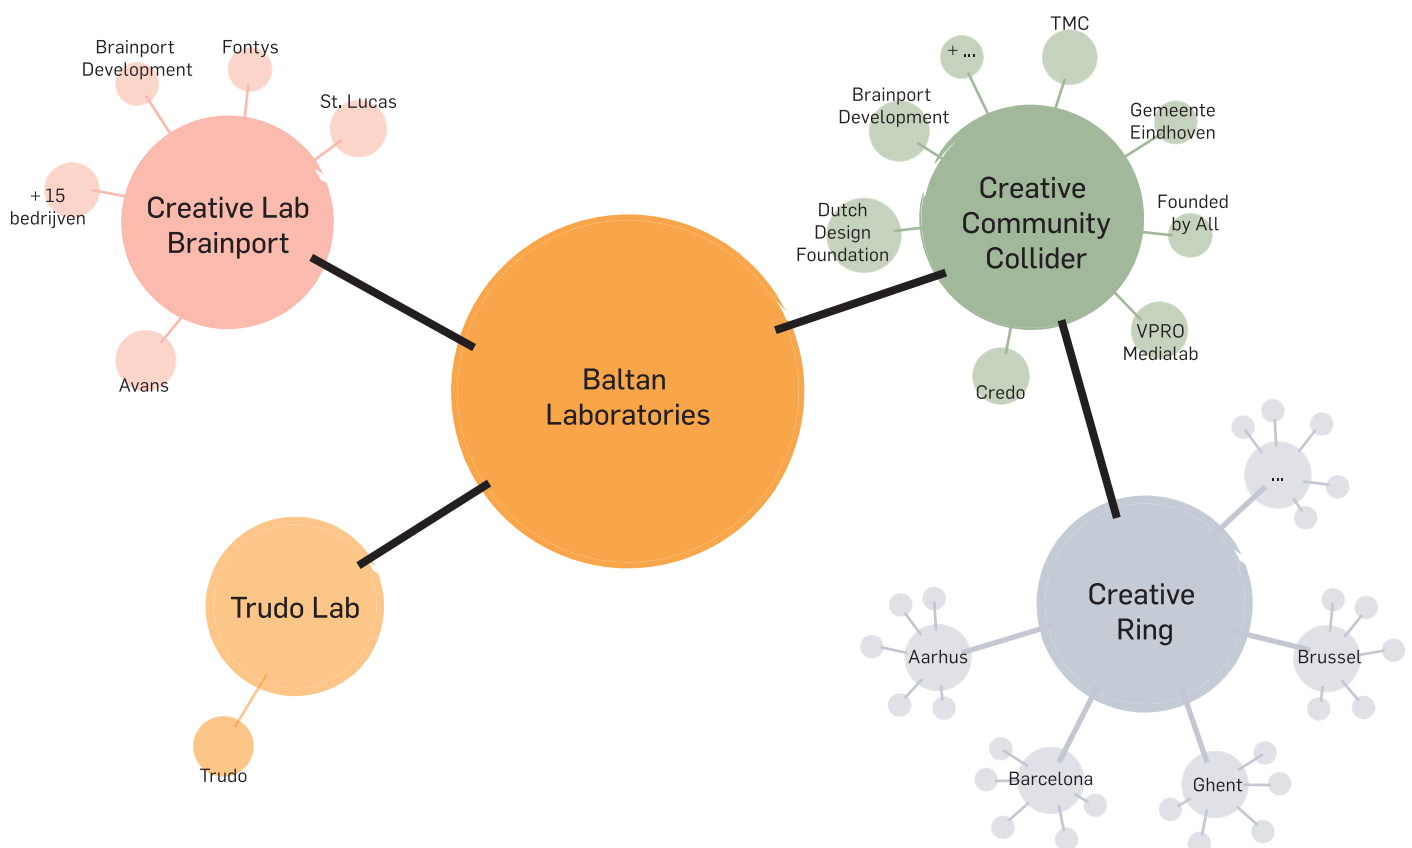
Brainport Development

Fontys

St. Lucas

+ 15 bedrijven

Creative Lab Brainport

Avans

Baltan Laboratories

Trudo Lab

Trudo

TMC

+ ...

Brainport Development

Gemeente Eindhoven

Creative Community Collider

Dutch Design Foundation

Founded by All

VPRO Medialab

Credo

...

Creative Ring

Aarhus

Brussel

Barcelona

Ghent